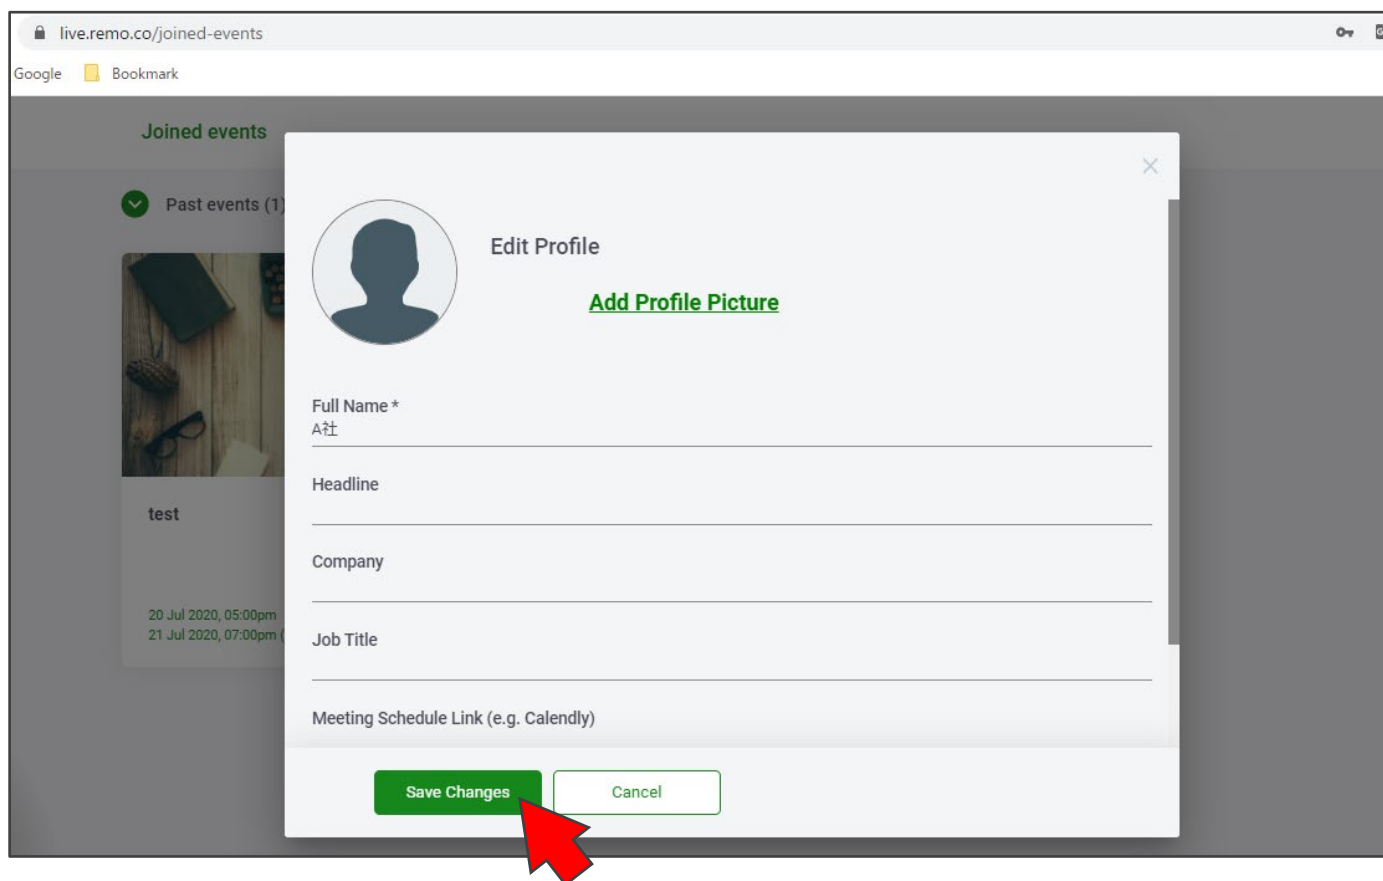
live.remo.co/joined-events

Google Bookmark

Joined events

Past events (1)

test

20 Jul 2020, 05:00pm
21 Jul 2020, 07:00pm

Edit Profile

Add Profile Picture

Full Name *
A社

Headline

Company

Job Title

Meeting Schedule Link (e.g. Calendly)

Save Changes

Cancel